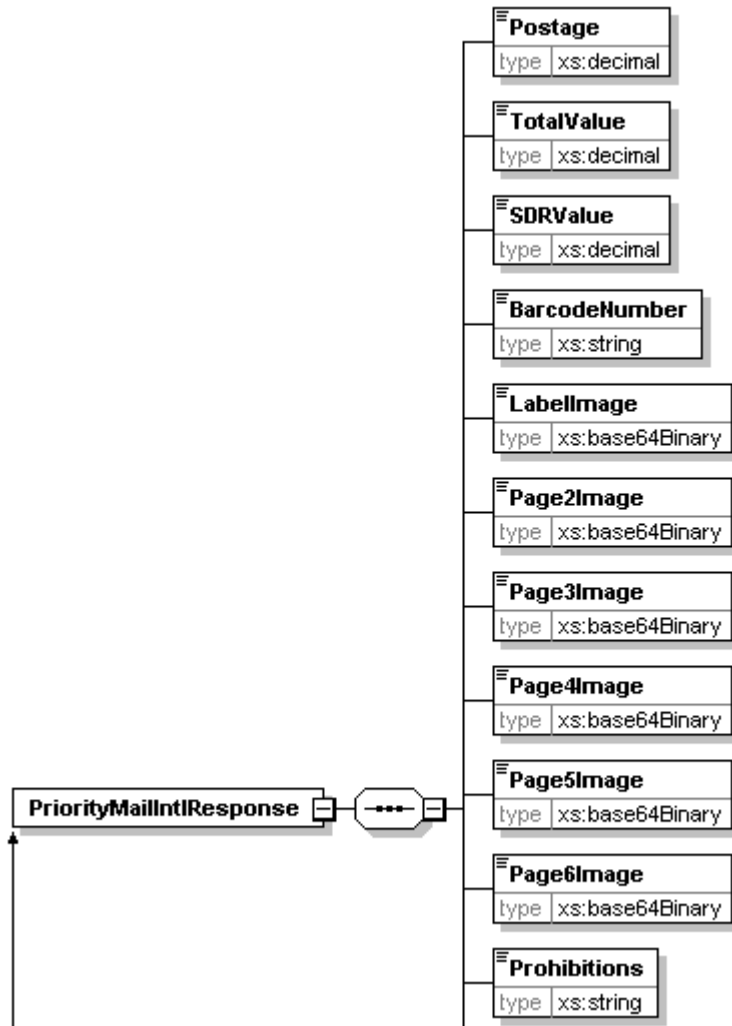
PriorityMailIntlResponse

Postage
type xs:decimal

TotalValue
type xs:decimal

SDRValue
type xs:decimal

BarcodeNumber
type xs:string

LabelImage
type xs:base64Binary

Page2Image
type xs:base64Binary

Page3Image
type xs:base64Binary

Page4Image
type xs:base64Binary

Page5Image
type xs:base64Binary

Page6Image
type xs:base64Binary

Prohibitions
type xs:string